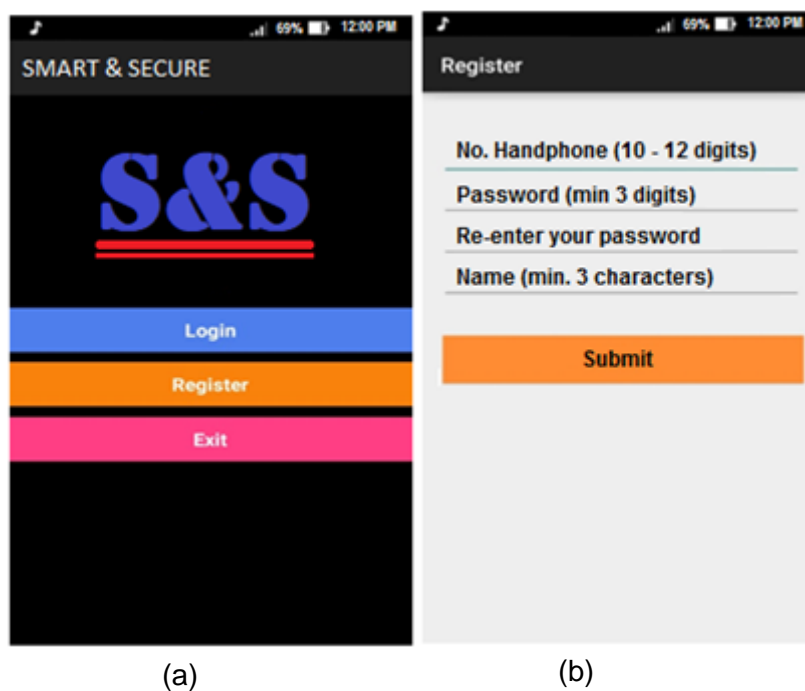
69% 12:00 PM

SMART & SECURE

S&S

Login

Register

Exit

(a)

69% 12:00 PM

Register

No. Handphone (10 - 12 digits)

Password (min 3 digits)

Re-enter your password

Name (min. 3 characters)

Submit

(b)